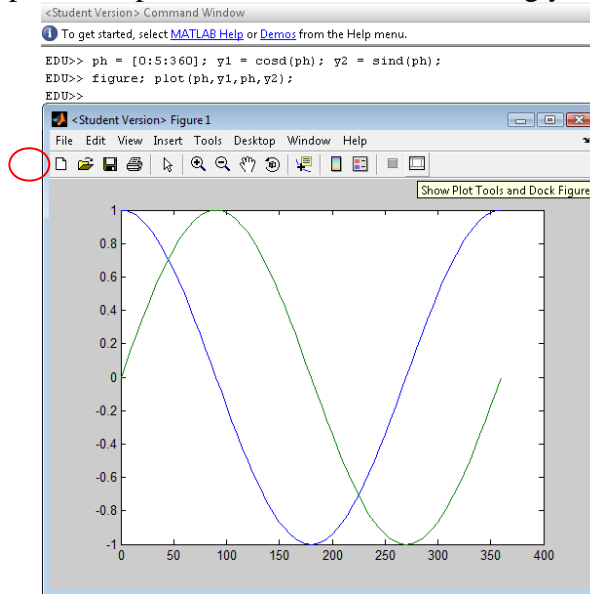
<Student Version> Command Window

To get started, select MATLAB Help or Demos from the Help menu.

EDU>> ph = [0:5:360]; y1 = cosd(ph); y2 = sind(ph);
EDU>> figure; plot(ph,y1,ph,y2);
EDU>>

<Student Version> Figure 1

File Edit View Insert Tools Desktop Window Help

Show Plot Tools and Dock Figure

1
0.8
0.6
0.4
0.2
0
-0.2
-0.4
-0.6
-0.8
-1

0 50 100 150 200 250 300 350 400